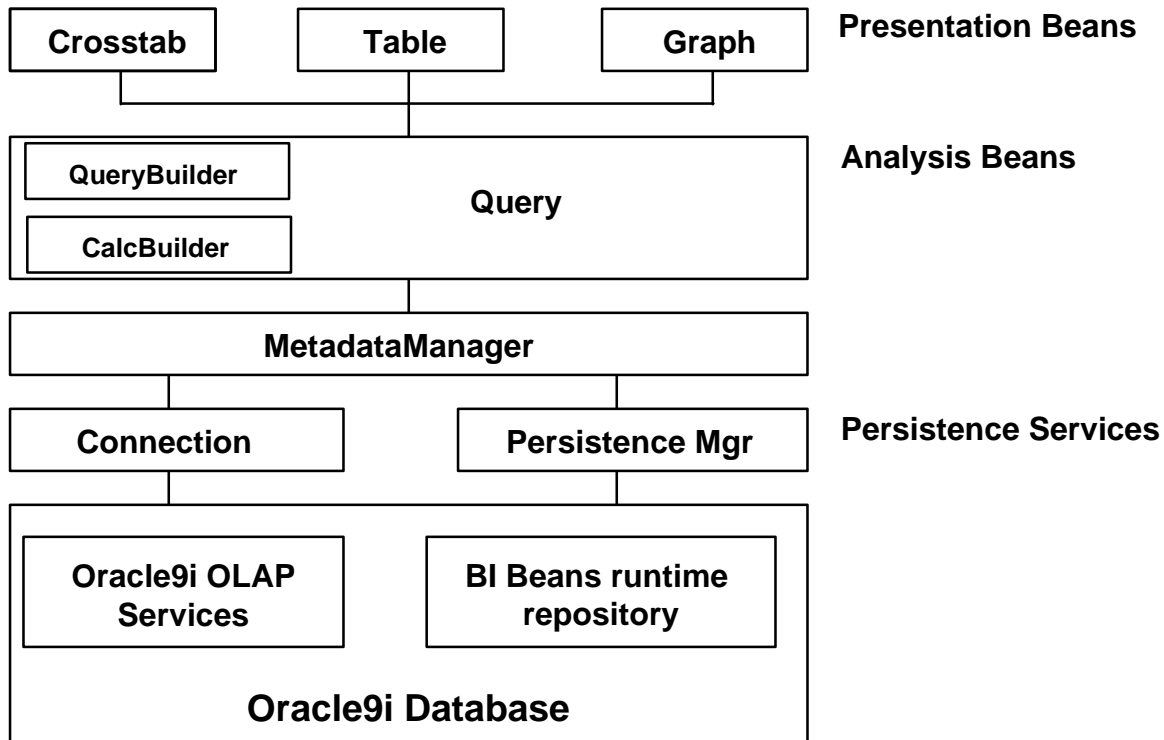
Crosstab
Table
Graph
Presentation Beans

QueryBuilder
CalcBuilder
Query
Analysis Beans

MetadataManager

Connection
Persistence Mgr
Persistence Services

Oracle9i OLAP Services
BI Beans runtime repository

Oracle9i Database